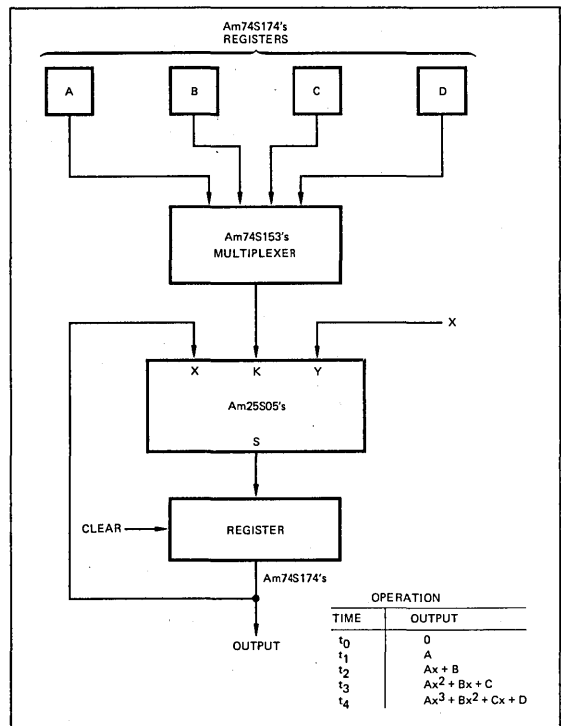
Am74S174's
REGISTERS

A

B

C

D

Am74S153's
MULTIPLEXER

X

X

K

Y

Am25S05's

S

CLEAR

REGISTER

Am74S174's

OUTPUT

OPERATION

| TIME | OUTPUT |
|---|---|
| $t_0$ | 0 |
| $t_1$ | A |
| $t_2$ | Ax + B |
| $t_3$ | $Ax^2 + Bx + C$ |
| $t_4$ | $Ax^3 + Bx^2 + Cx + D$ |